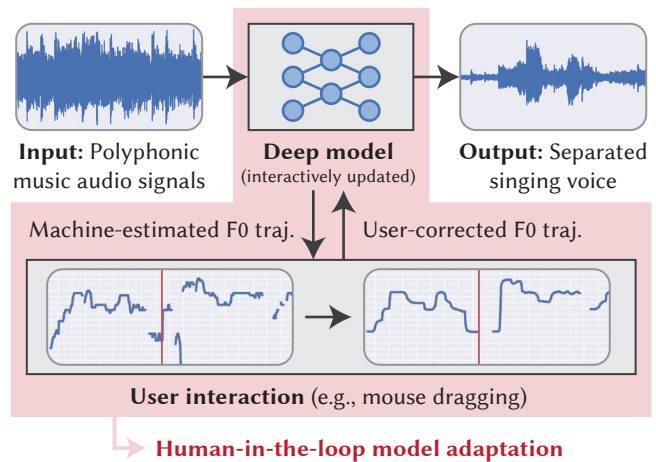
Input: Polyphonic music audio signals

Deep model
(interactively updated)

Output: Separated singing voice

Machine-estimated F0 traj.

User-corrected F0 traj.

User interaction (e.g., mouse dragging)

Human-in-the-loop model adaptation